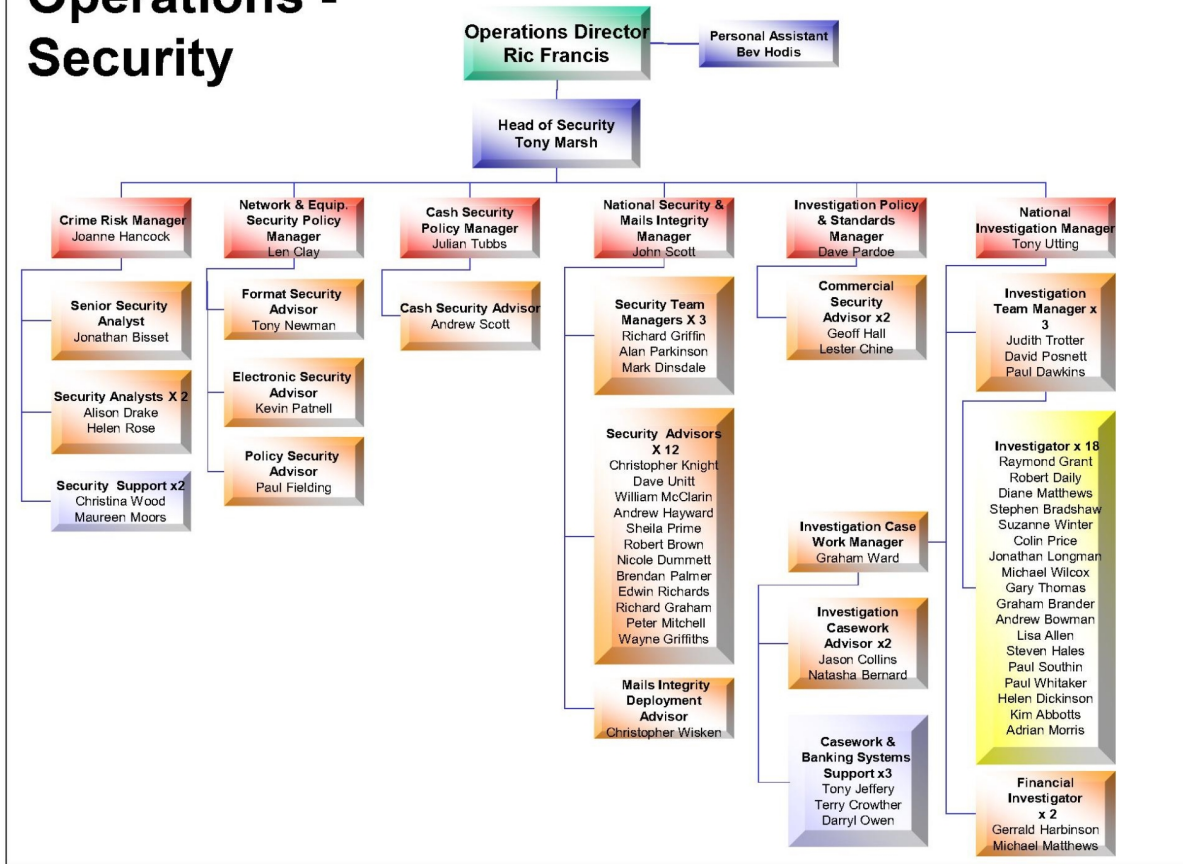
Operations - Security

Operations Director
Ric Francis

Personal Assistant
Bev Hodis

Head of Security
Tony Marsh

Crime Risk Manager
Joanne Hancock

Senior Security Analyst
Jonathan Bisset

Security Analysts X 2
Alison Drake
Helen Rose

Security Support x2
Christina Wood
Maureen Moors

Network & Equip. Security Policy Manager
Len Clay

Format Security Advisor
Tony Newman

Electronic Security Advisor
Kevin Patnell

Policy Security Advisor
Paul Fielding

Cash Security Policy Manager
Julian Tubbs

Cash Security Advisor
Andrew Scott

National Security & Mails Integrity Manager
John Scott

Security Team Managers X 3
Richard Griffin
Alan Parkinson
Mark Dinsdale

Security Advisors X 12
Christopher Knight
Dave Unitt
William McClarin
Andrew Hayward
Sheila Prime
Robert Brown
Nicole Dummett
Brendan Palmer
Edwin Richards
Richard Graham
Peter Mitchell
Wayne Griffiths

Mails Integrity Deployment Advisor
Christopher Wisken

Investigation Policy & Standards Manager
Dave Pardoe

Commercial Security Advisor x2
Geoff Hall
Lester Chine

Investigation Case Work Manager
Graham Ward

Investigation Casework Advisor x2
Jason Collins
Natasha Bernard

Casework & Banking Systems Support x3
Tony Jeffery
Terry Crowther
Darryl Owen

National Investigation Manager
Tony Utting

Investigation Team Manager x 3
Judith Trotter
David Posnett
Paul Dawkins

Investigator x 18
Raymond Grant
Robert Daily
Diane Matthews
Stephen Bradshaw
Suzanne Winter
Colin Price
Jonathan Longman
Michael Wilcox
Gary Thomas
Graham Brander
Andrew Bowman
Lisa Allen
Steven Hales
Paul Southin
Paul Whitaker
Helen Dickinson
Kim Abbotts
Adrian Morris

Financial Investigator x 2
Gerrald Harbinson
Michael Matthews